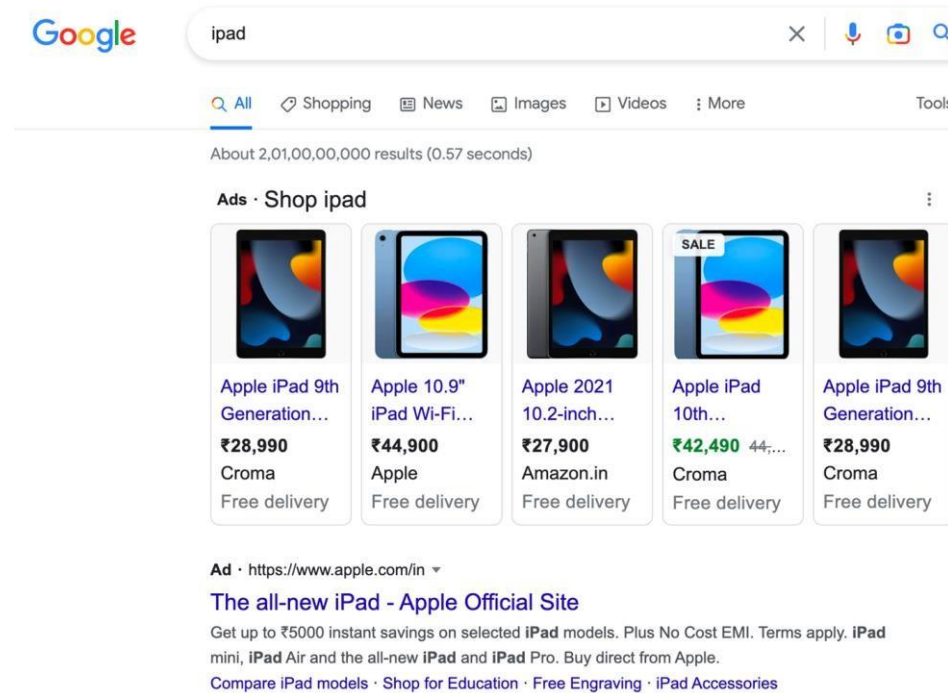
Google

ipad

All Shopping News Images Videos More Tools

About 2,01,00,00,000 results (0.57 seconds)

Ads · Shop ipad

| Apple iPad 9th Generation… | Apple 10.9" iPad Wi-Fi… | Apple 2021 10.2-inch… | SALE Apple iPad 10th… | Apple iPad 9th Generation… |
|---|---|---|---|---|
| ₹28,990 | ₹44,900 | ₹27,900 | ₹42,490 44,… | ₹28,990 |
| Croma | Apple | Amazon.in | Croma | Croma |
| Free delivery | Free delivery | Free delivery | Free delivery | Free delivery |

Ad · https://www.apple.com/in

The all-new iPad - Apple Official Site

Get up to ₹5000 instant savings on selected iPad models. Plus No Cost EMI. Terms apply. iPad mini, iPad Air and the all-new iPad and iPad Pro. Buy direct from Apple.

Compare iPad models · Shop for Education · Free Engraving · iPad Accessories